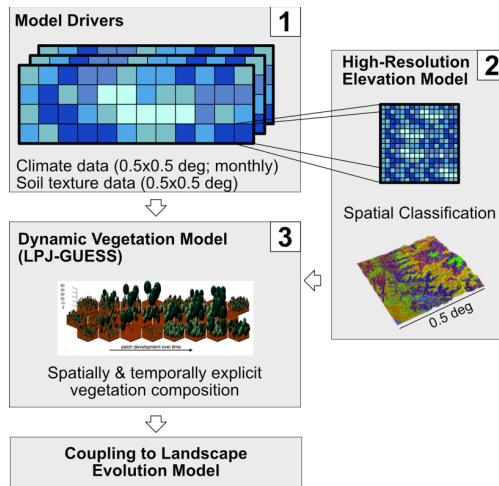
Model Drivers

1

Climate data (0.5x0.5 deg; monthly)
Soil texture data (0.5x0.5 deg)

High-Resolution Elevation Model

2

Spatial Classification

0.5 deg

Dynamic Vegetation Model (LPJ-GUESS)

3

patch development over time

Spatially & temporally explicit vegetation composition

Coupling to Landscape Evolution Model